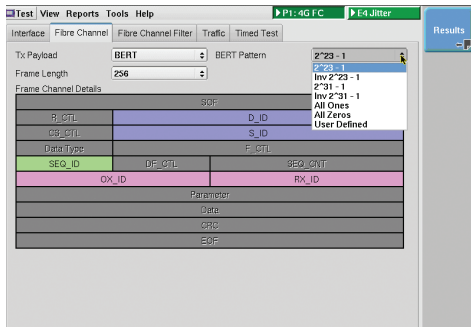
Test View Reports Tools Help
P1: 4G FC
E4 Jitter
Results

Interface | Fibre Channel | Fibre Channel Filter | Traffic | Timed Test

Tx Payload BERT
BERT Pattern 2^23 - 1
Frame Length 256

2^23 - 1
Inv 2^23 - 1
2^31 - 1
Inv 2^31 - 1
All Ones
All Zeros
User Defined

Frame Channel Details

| SOF | | | |
|---|---|---|---|
| R_CTL | D_ID | | |
| CS_CTL | S_ID | | |
| Data Type | F_CTL | | |
| SEQ_ID | DF_CTL | SEQ_CNT | |
| OX_ID | | RX_ID | |
| Parameter | | | |
| Data | | | |
| CRC | | | |
| EOF | | | |